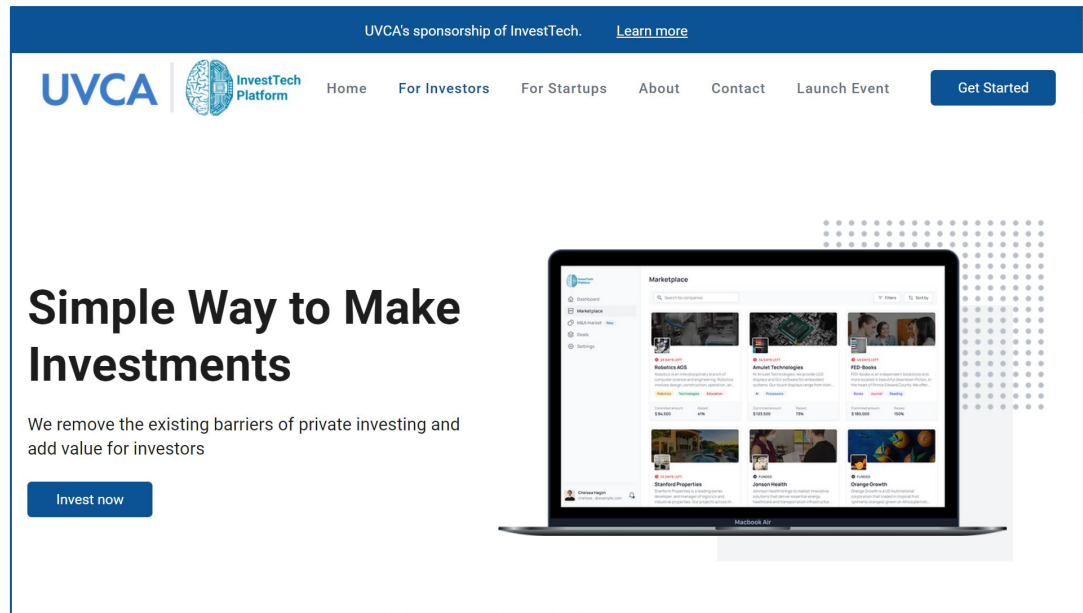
UVCA's sponsorship of InvestTech. Learn more

UVCA InvestTech Platform

Home For Investors For Startups About Contact Launch Event Get Started

Simple Way to Make Investments

We remove the existing barriers of private investing and add value for investors

Invest now

Marketplace

Dashboard
Marketplace
M&A market
Deals
Settings

Search for companies
Filters
Sort by

Robotics AGS
Amulet Technologies
FED-Books
$94,500
$123,500
$180,000
41%
73%
100%

Stanford Properties
Janson Health
Orange Growth

Chelsea Hagon

Macbook Air